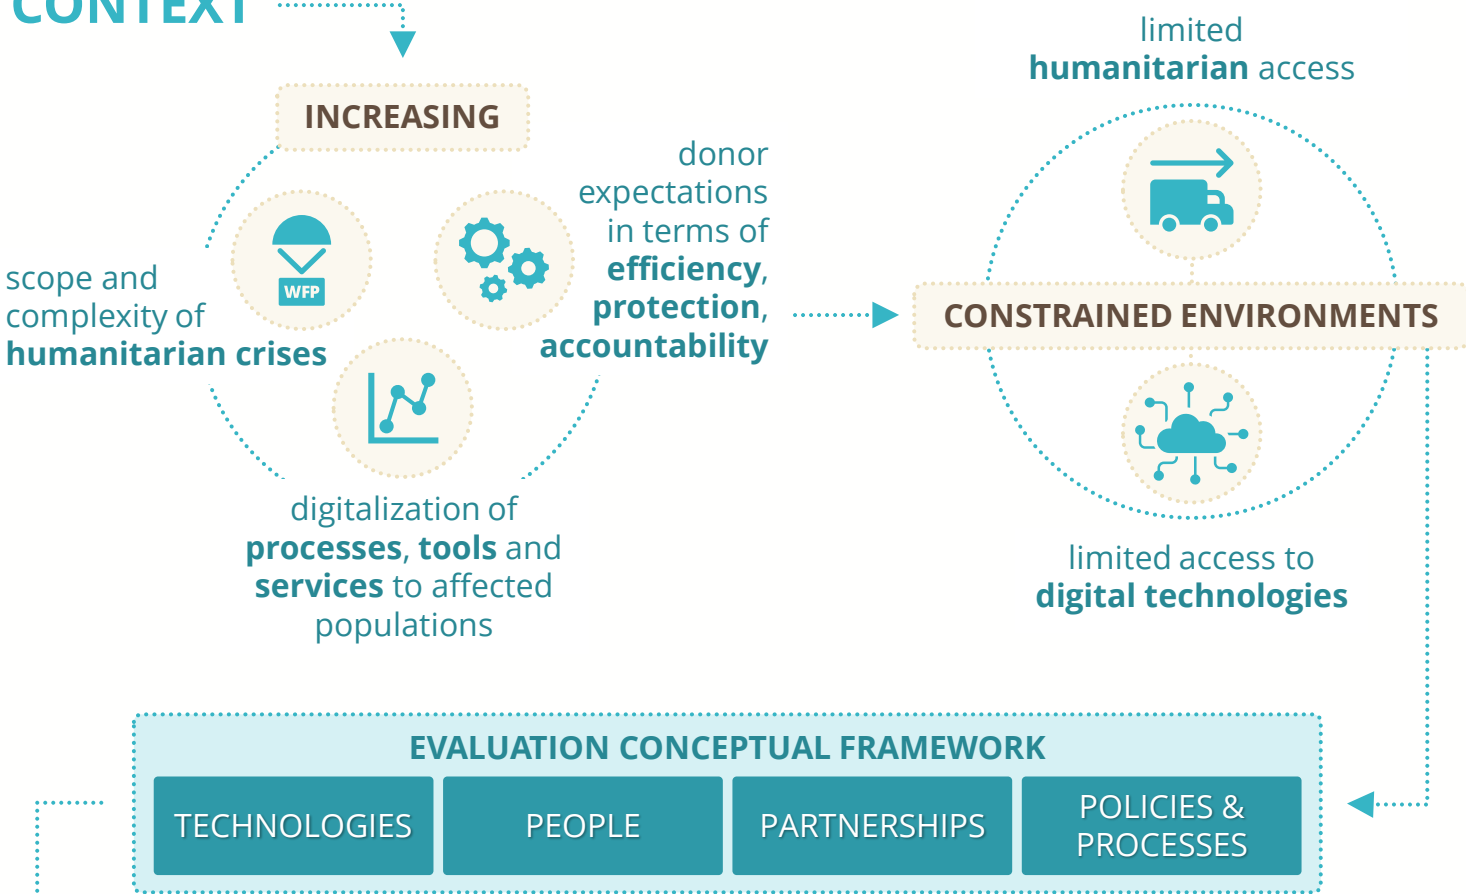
CONTEXT

INCREASING

scope and complexity of **humanitarian crises**

WFP

donor expectations in terms of **efficiency**, **protection**, **accountability**

digitalization of **processes**, **tools** and **services** to affected populations

limited **humanitarian** access

CONSTRAINED ENVIRONMENTS

limited access to **digital technologies**

EVALUATION CONCEPTUAL FRAMEWORK

| TECHNOLOGIES | PEOPLE | PARTNERSHIPS | POLICIES & PROCESSES |
|---|---|---|---|